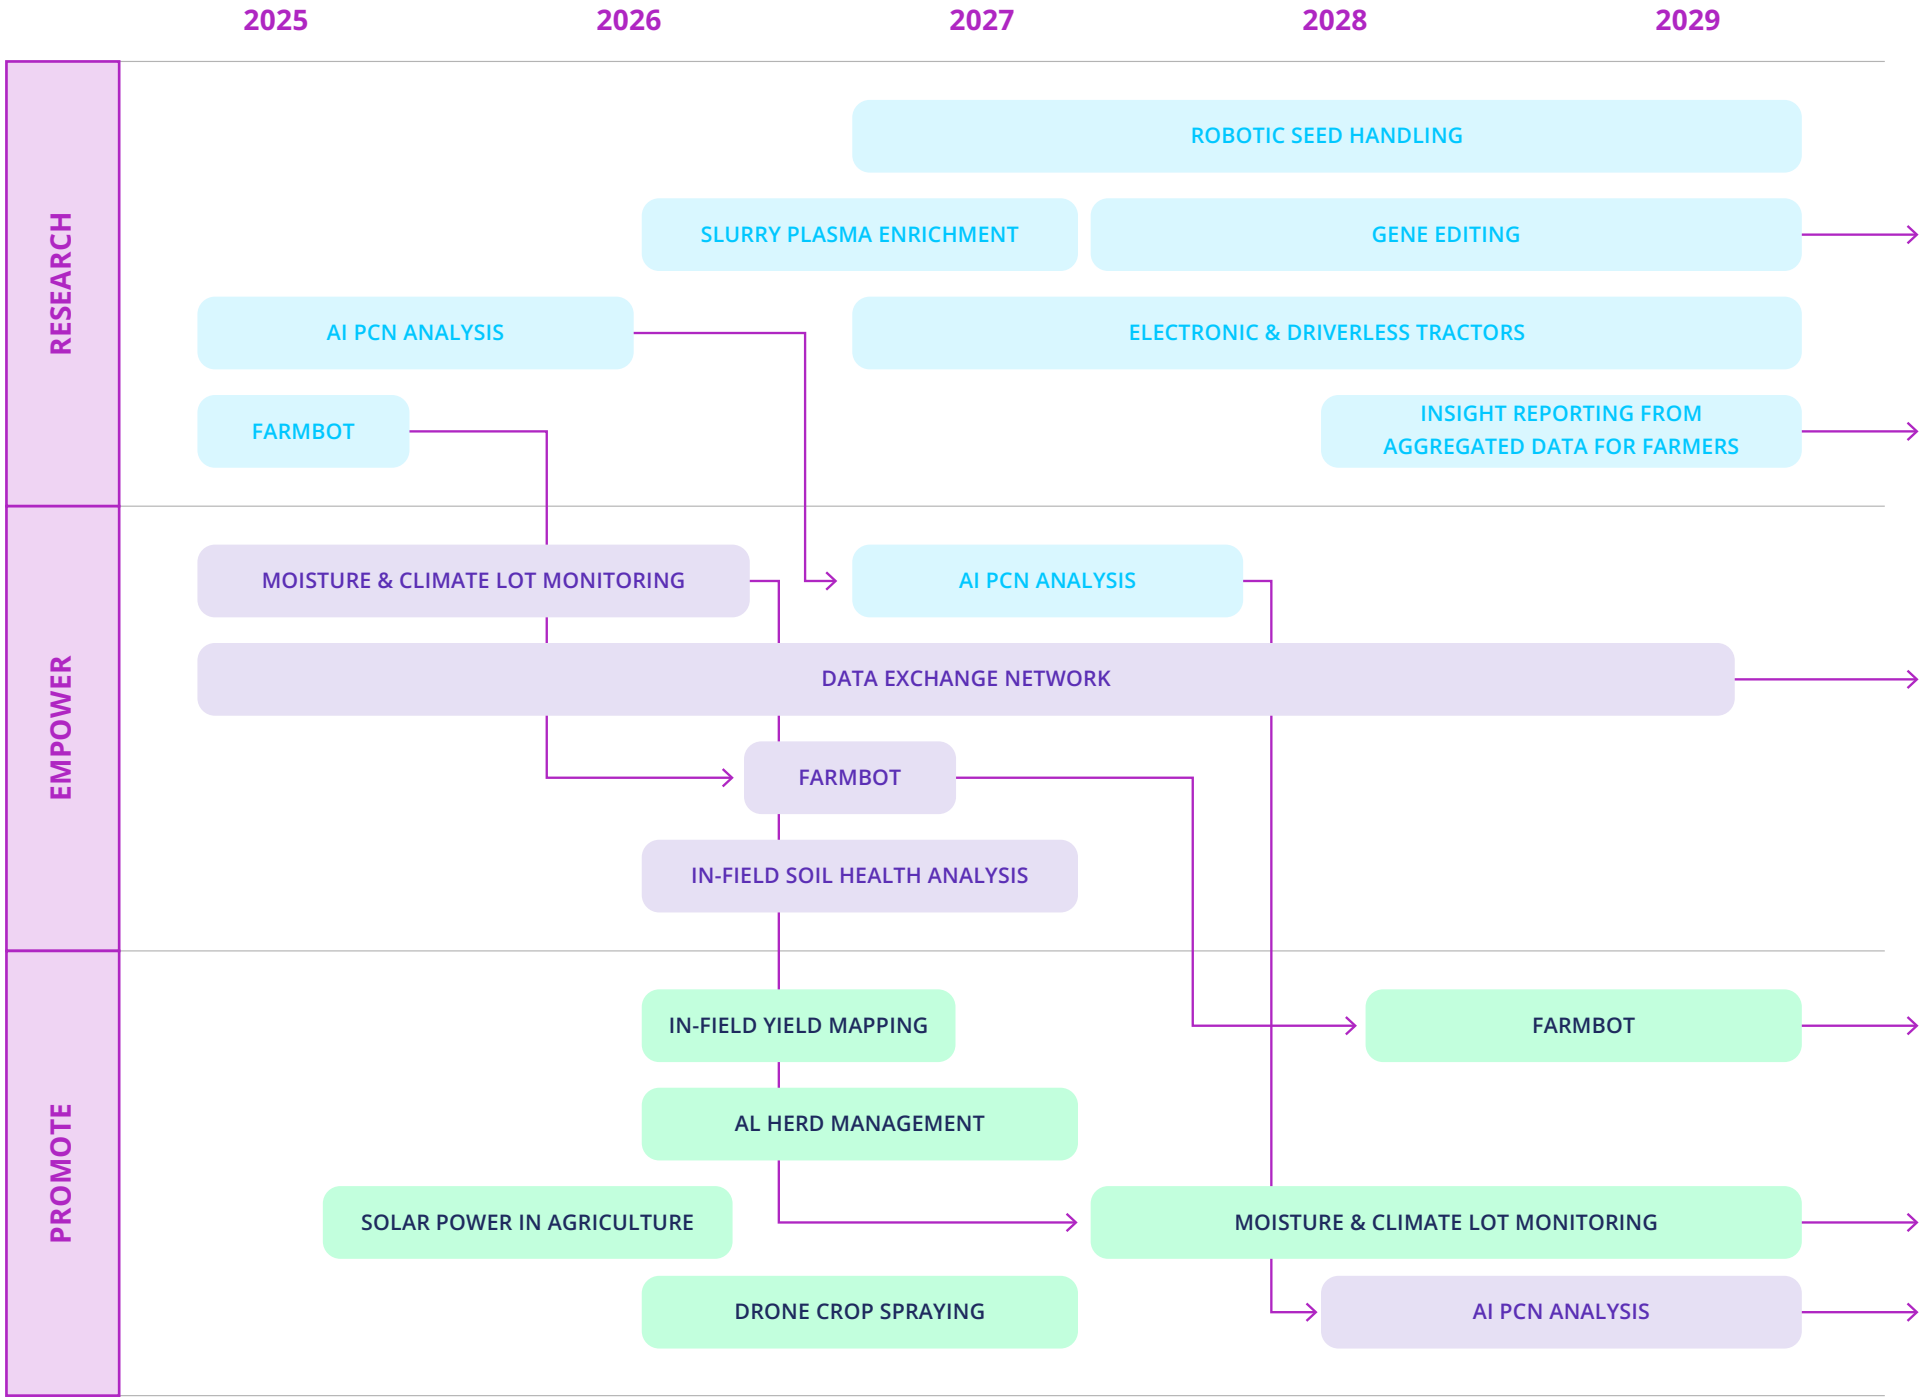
2025 2026 2027 2028 2029

RESEARCH

ROBOTIC SEED HANDLING

SLURRY PLASMA ENRICHMENT

GENE EDITING

AI PCN ANALYSIS

ELECTRONIC & DRIVERLESS TRACTORS

FARMBOT

INSIGHT REPORTING FROM AGGREGATED DATA FOR FARMERS

EMPOWER

MOISTURE & CLIMATE LOT MONITORING

AI PCN ANALYSIS

DATA EXCHANGE NETWORK

FARMBOT

IN-FIELD SOIL HEALTH ANALYSIS

PROMOTE

IN-FIELD YIELD MAPPING

FARMBOT

AL HERD MANAGEMENT

SOLAR POWER IN AGRICULTURE

MOISTURE & CLIMATE LOT MONITORING

DRONE CROP SPRAYING

AI PCN ANALYSIS